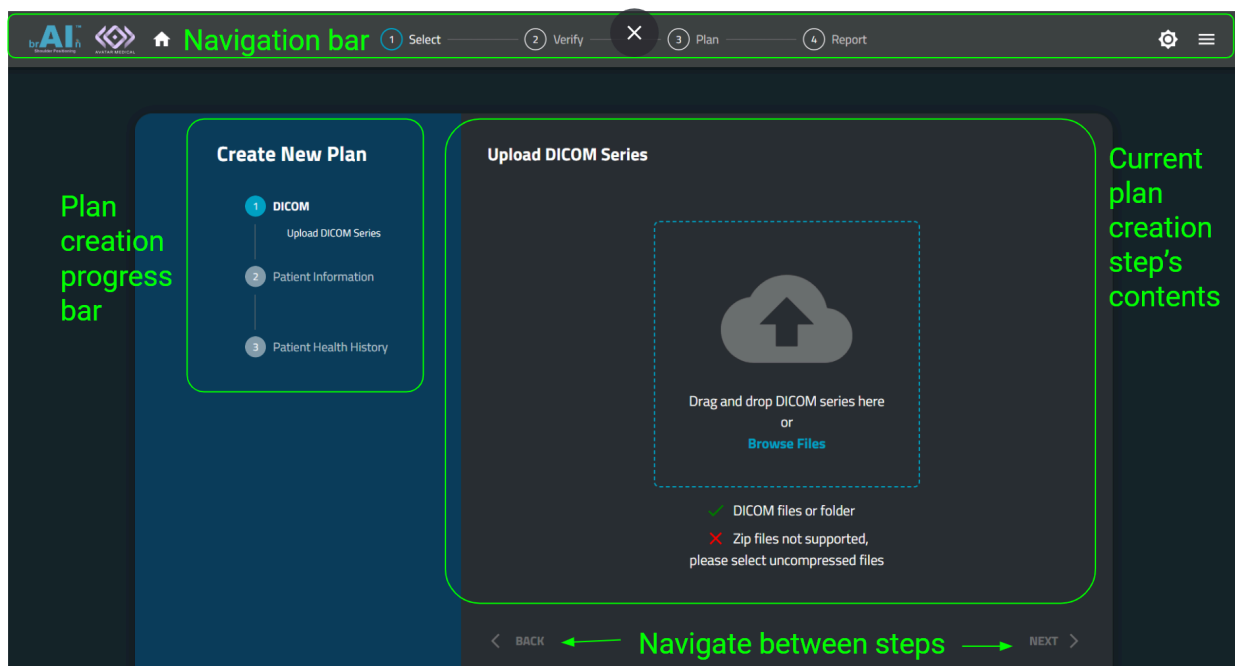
brAIn™ Shoulder Positioning

AVATAR MEDICAL

Navigation bar

1 Select

2 Verify

3 Plan

4 Report

Plan creation progress bar

Create New Plan

1 DICOM

Upload DICOM Series

2 Patient Information

3 Patient Health History

Upload DICOM Series

Drag and drop DICOM series here
or
Browse Files

DICOM files or folder

Zip files not supported, please select uncompressed files

Current plan creation step's contents

BACK

Navigate between steps

NEXT